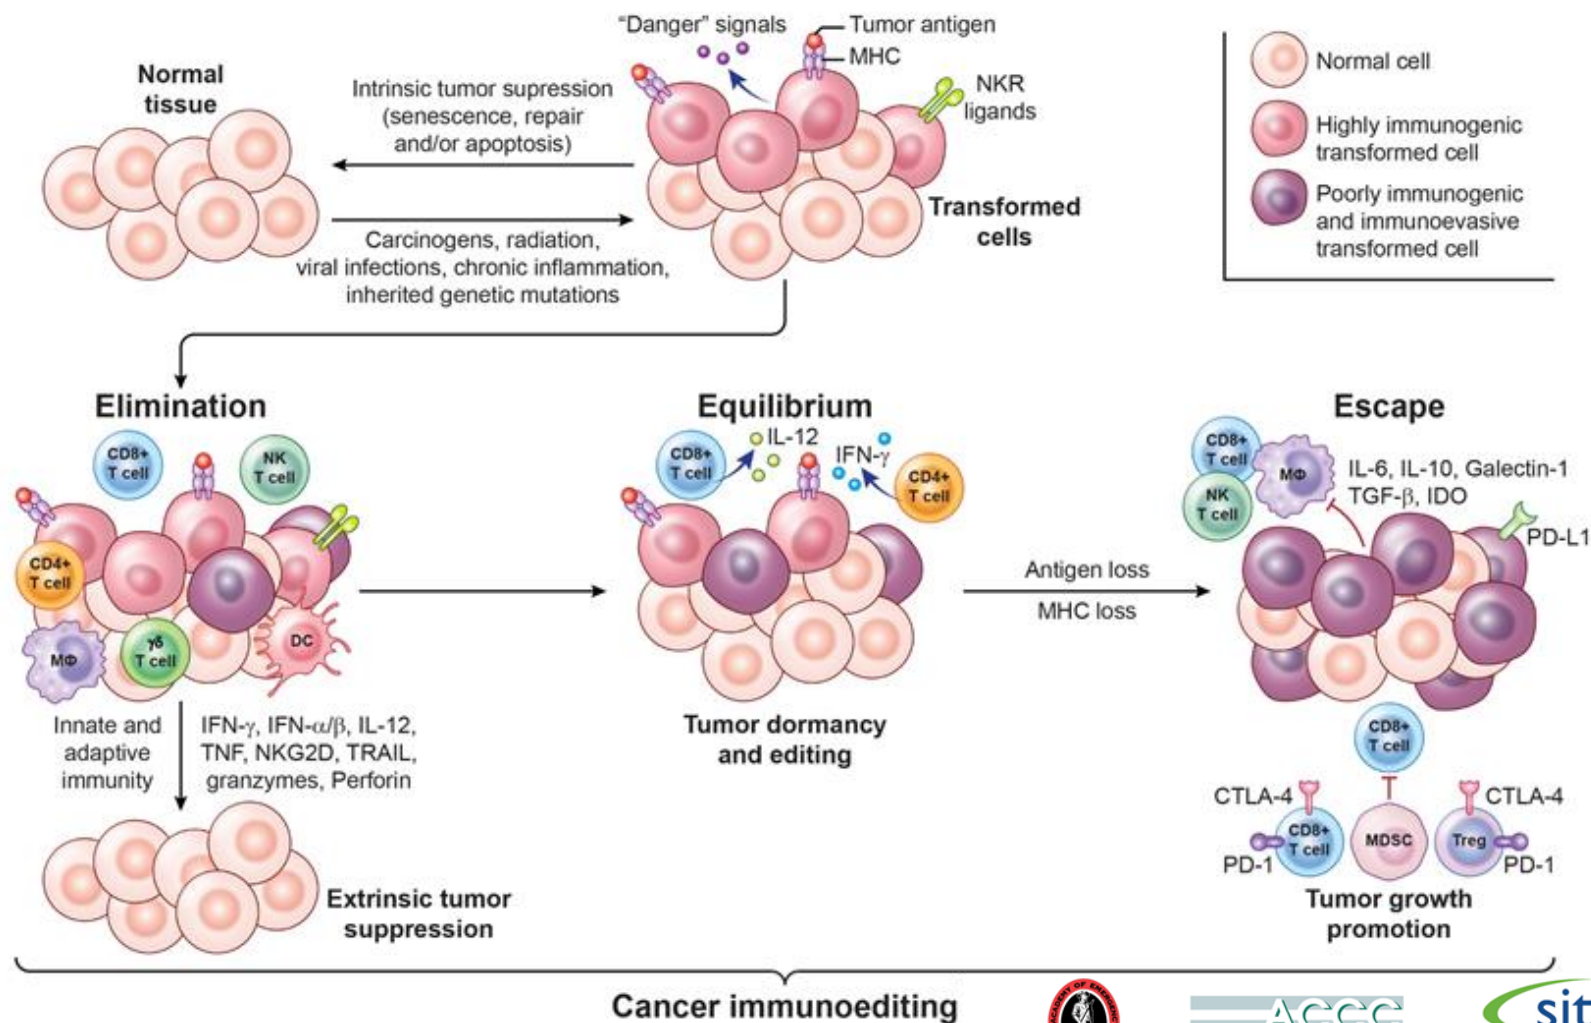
"Danger" signals
Tumor antigen
MHC
NKR ligands

Normal tissue

Intrinsic tumor supression (senescence, repair and/or apoptosis)

Carcinogens, radiation, viral infections, chronic inflammation, inherited genetic mutations

Transformed cells

Normal cell
Highly immunogenic transformed cell
Poorly immunogenic and immunoevasive transformed cell

Elimination

CD8+ T cell
NK T cell
CD4+ T cell
MΦ
γδ T cell
DC

Innate and adaptive immunity

IFN-γ, IFN-α/β, IL-12, TNF, NKG2D, TRAIL, granzymes, Perforin

Extrinsic tumor suppression

Equilibrium

CD8+ T cell
IL-12
IFN-γ
CD4+ T cell

Tumor dormancy and editing

Antigen loss
MHC loss

Escape

CD8+ T cell
MΦ
NK T cell
IL-6, IL-10, Galectin-1
TGF-β, IDO
PD-L1
CD8+ T cell
CTLA-4
CD8+ T cell
MDSC
Treg
CTLA-4
PD-1
PD-1

Tumor growth promotion

Cancer immunoediting

ACCC
sit